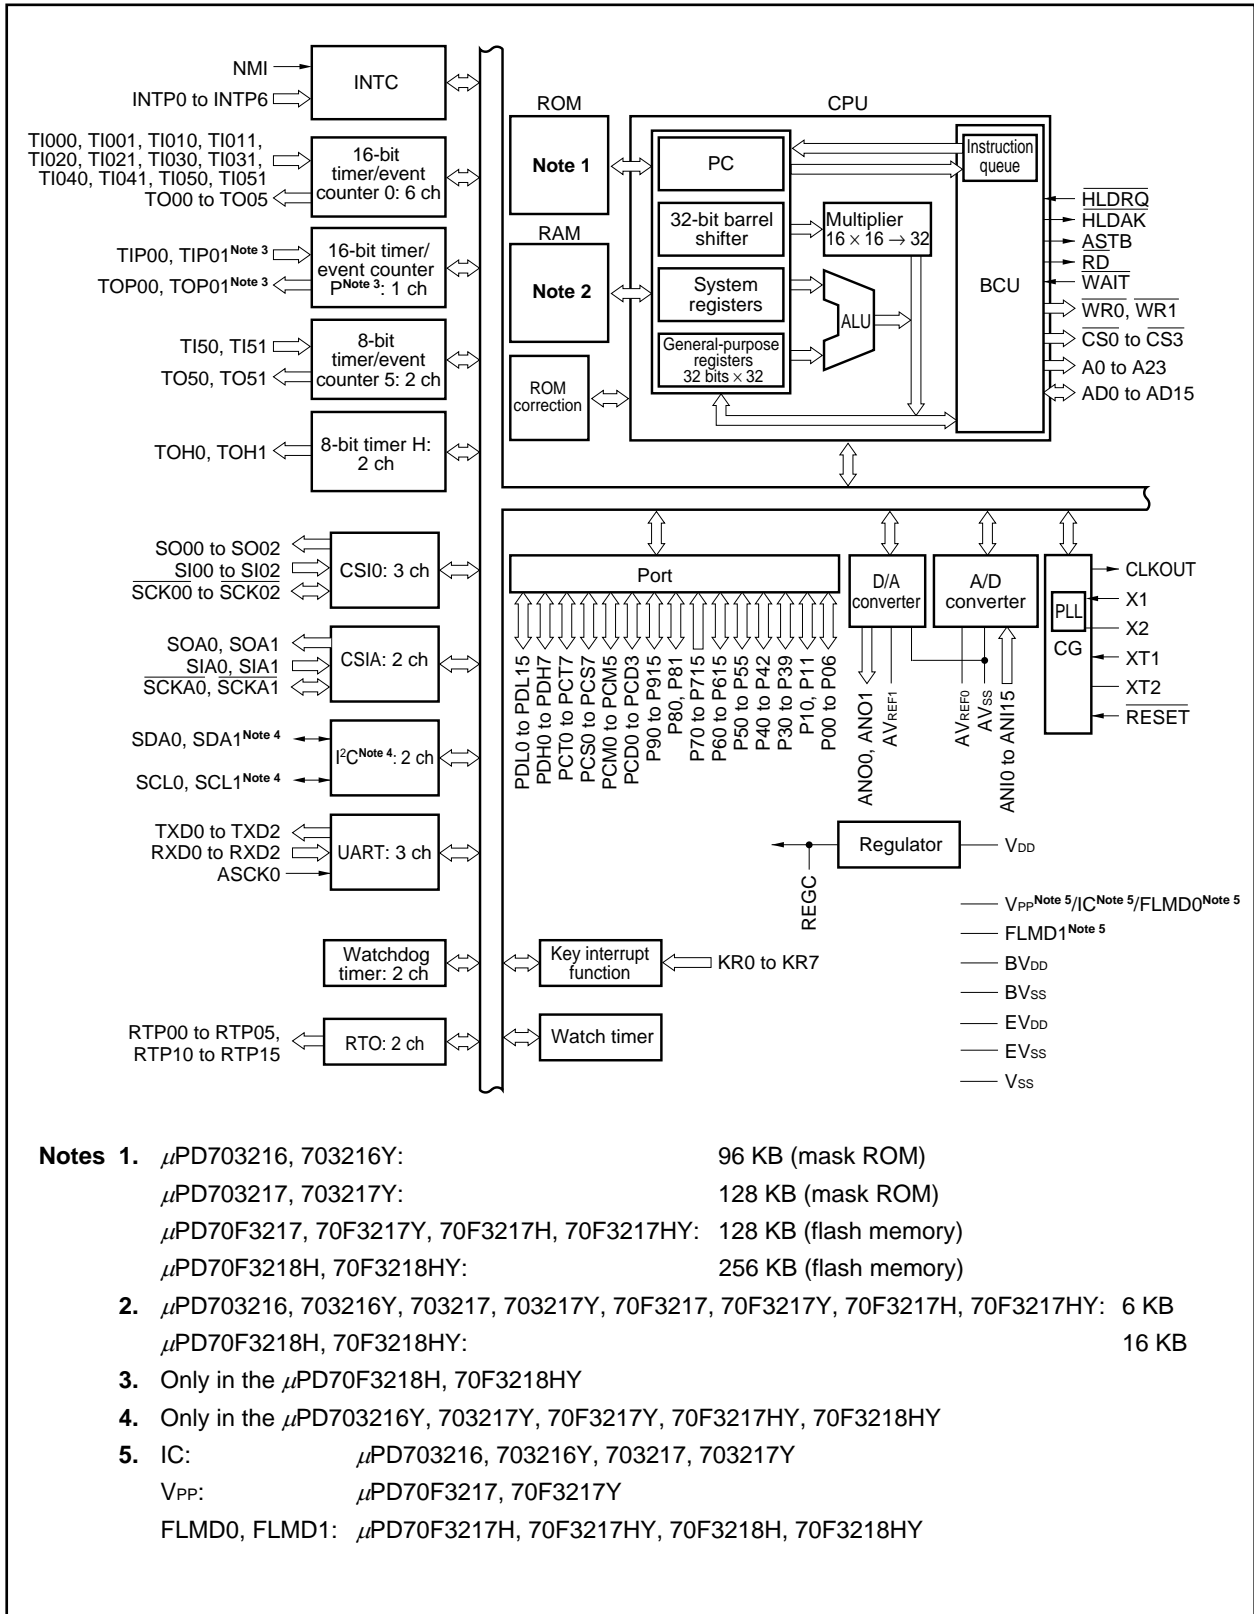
NMI
INTP0 to INTP6
INTC

TI000, TI001, TI010, TI011, TI020, TI021, TI030, TI031, TI040, TI041, TI050, TI051
TO00 to TO05
16-bit timer/event counter 0: 6 ch

TIP00, TIP01$^{\text{Note 3}}$
TOP00, TOP01$^{\text{Note 3}}$
16-bit timer/ event counter P$^{\text{Note 3}}$: 1 ch

TI50, TI51
TO50, TO51
8-bit timer/event counter 5: 2 ch

TOH0, TOH1
8-bit timer H: 2 ch

SO00 to SO02
SI00 to SI02
$\overline{\text{SCK00}}$ to $\overline{\text{SCK02}}$
CSI0: 3 ch

SOA0, SOA1
SIA0, SIA1
$\overline{\text{SCKA0}}$, $\overline{\text{SCKA1}}$
CSIA: 2 ch

SDA0, SDA1$^{\text{Note 4}}$
SCL0, SCL1$^{\text{Note 4}}$
I$^2$C$^{\text{Note 4}}$: 2 ch

TXD0 to TXD2
RXD0 to RXD2
ASCK0
UART: 3 ch

Watchdog timer: 2 ch

RTP00 to RTP05, RTP10 to RTP15
RTO: 2 ch

ROM
Note 1
RAM
Note 2
ROM correction

CPU
PC
Instruction queue
32-bit barrel shifter
Multiplier $16 \times 16 \rightarrow 32$
System registers
ALU
General-purpose registers 32 bits × 32
BCU

$\overline{\text{HLDRQ}}$
$\overline{\text{HLDAK}}$
$\overline{\text{ASTB}}$
$\overline{\text{RD}}$
$\overline{\text{WAIT}}$
$\overline{\text{WR0}}$, $\overline{\text{WR1}}$
$\overline{\text{CS0}}$ to $\overline{\text{CS3}}$
A0 to A23
AD0 to AD15

Port
PDL0 to PDL15
PDH0 to PDH7
PCT0 to PCT7
PCS0 to PCS7
PCM0 to PCM5
PCD0 to PCD3
P90 to P915
P80, P81
P70 to P715
P60 to P615
P50 to P55
P40 to P42
P30 to P39
P10, P11
P00 to P06

D/A converter
ANO0, ANO1
AV$_{REF1}$
A/D converter
AV$_{REF0}$
AV$_{SS}$
ANI0 to ANI15

PLL
CG
CLKOUT
X1
X2
XT1
XT2
$\overline{\text{RESET}}$

Regulator
V$_{DD}$
REGC

V$_{PP}$$^{\text{Note 5}}$/IC$^{\text{Note 5}}$/FLMD0$^{\text{Note 5}}$
FLMD1$^{\text{Note 5}}$
BV$_{DD}$
BV$_{SS}$
EV$_{DD}$
EV$_{SS}$
V$_{SS}$

Key interrupt function
KR0 to KR7
Watch timer

Notes 1. $\mu$PD703216, 703216Y: 96 KB (mask ROM)
$\mu$PD703217, 703217Y: 128 KB (mask ROM)
$\mu$PD70F3217, 70F3217Y, 70F3217H, 70F3217HY: 128 KB (flash memory)
$\mu$PD70F3218H, 70F3218HY: 256 KB (flash memory)
2. $\mu$PD703216, 703216Y, 703217, 703217Y, 70F3217, 70F3217Y, 70F3217H, 70F3217HY: 6 KB
$\mu$PD70F3218H, 70F3218HY: 16 KB
3. Only in the $\mu$PD70F3218H, 70F3218HY
4. Only in the $\mu$PD703216Y, 703217Y, 70F3217Y, 70F3217HY, 70F3218HY
5. IC: $\mu$PD703216, 703216Y, 703217, 703217Y
V$_{PP}$: $\mu$PD70F3217, 70F3217Y
FLMD0, FLMD1: $\mu$PD70F3217H, 70F3217HY, 70F3218H, 70F3218HY